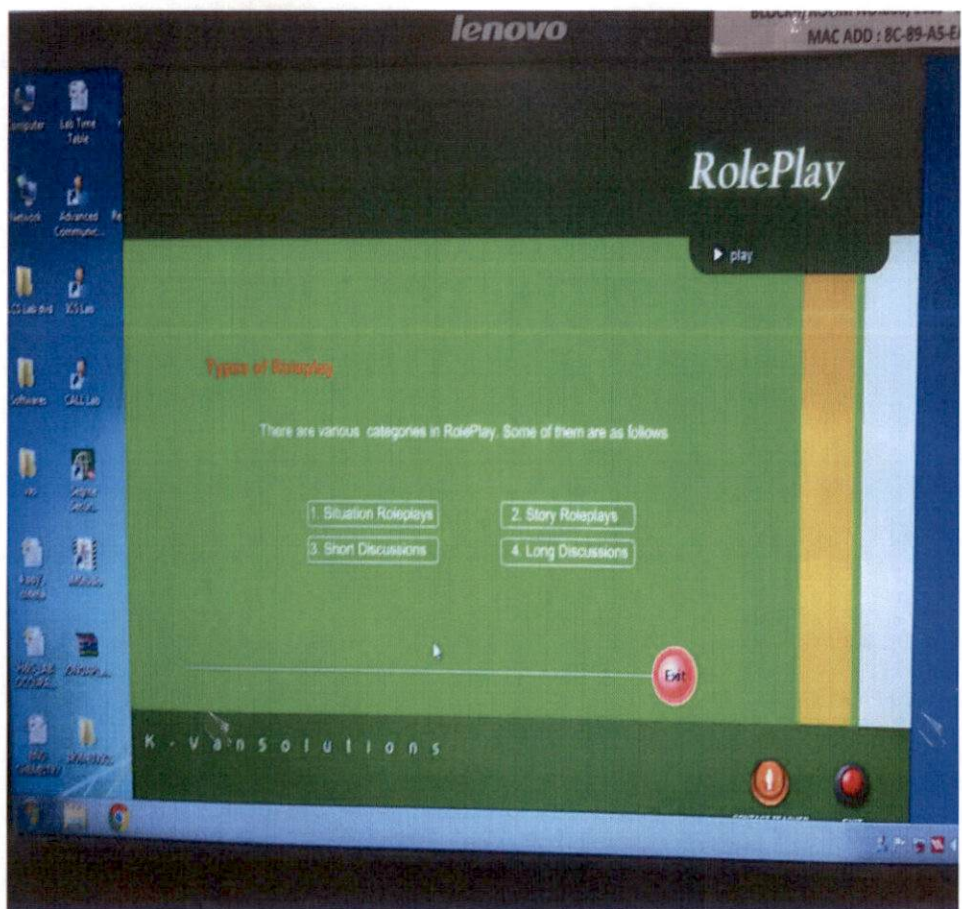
lenovo

BLOCK/ROOM NO.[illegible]
MAC ADD : 8C-89-A5-E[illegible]

Computer
Lab Time Table
Network
Advanced Communic...
ICS Lab
Software
CALL Lab
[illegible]
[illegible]

RolePlay

▶ play

Types of Roleplay

There are various categories in RolePlay. Some of them are as follows

1. Situation Roleplays
2. Story Roleplays
3. Short Discussions
4. Long Discussions

Exit

K-VanSolutions